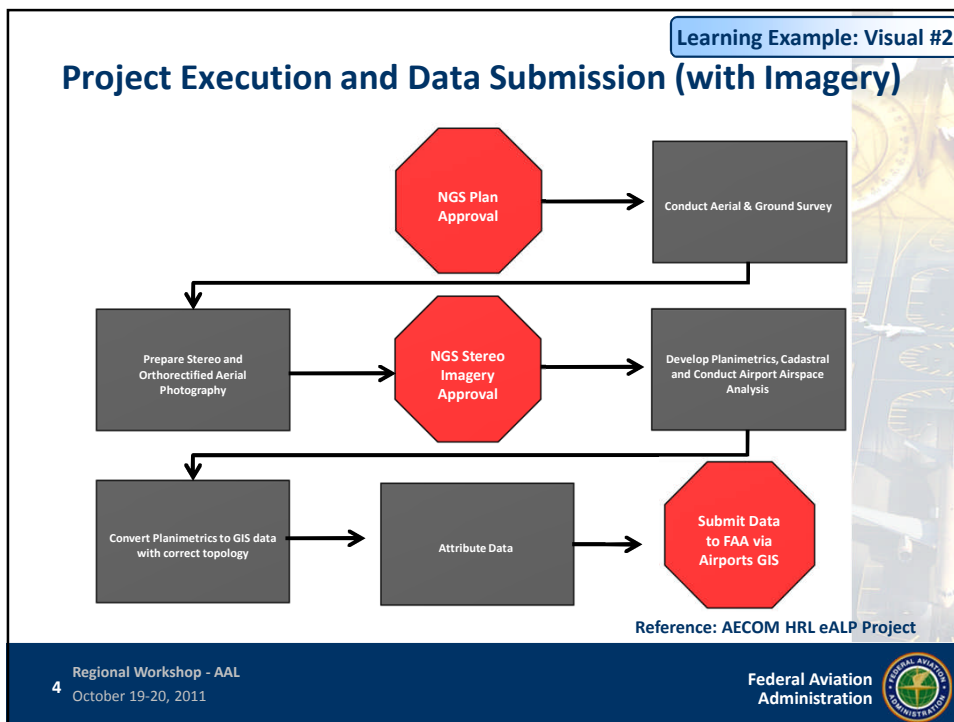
Learning Example: Visual #2

Project Execution and Data Submission (with Imagery)

NGS Plan Approval

Conduct Aerial & Ground Survey

Prepare Stereo and Orthorectified Aerial Photography

NGS Stereo Imagery Approval

Develop Planimetrics, Cadastral and Conduct Airport Airspace Analysis

Convert Planimetrics to GIS data with correct topology

Attribute Data

Submit Data to FAA via Airports GIS

Reference: AECOM HRL eALP Project

4 Regional Workshop - AAL
October 19-20, 2011

Federal Aviation Administration